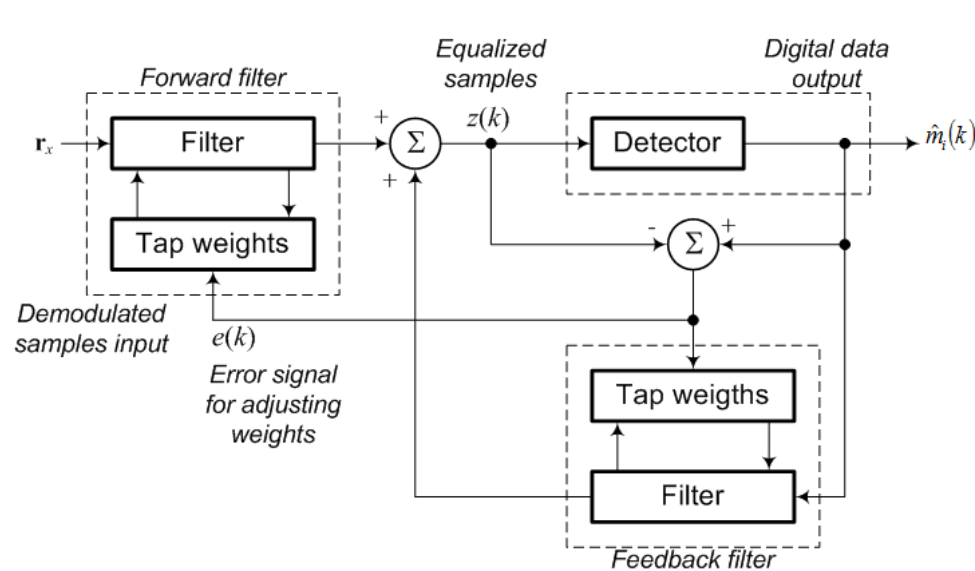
Forward filter

$\mathbf{r}_x$

Filter

Tap weights

Demodulated samples input

$e(k)$

Error signal for adjusting weights

+

+

$\Sigma$

Equalized samples

$z(k)$

Digital data output

Detector

$\hat{m}_i(k)$

-

+

$\Sigma$

Tap weigths

Filter

Feedback filter